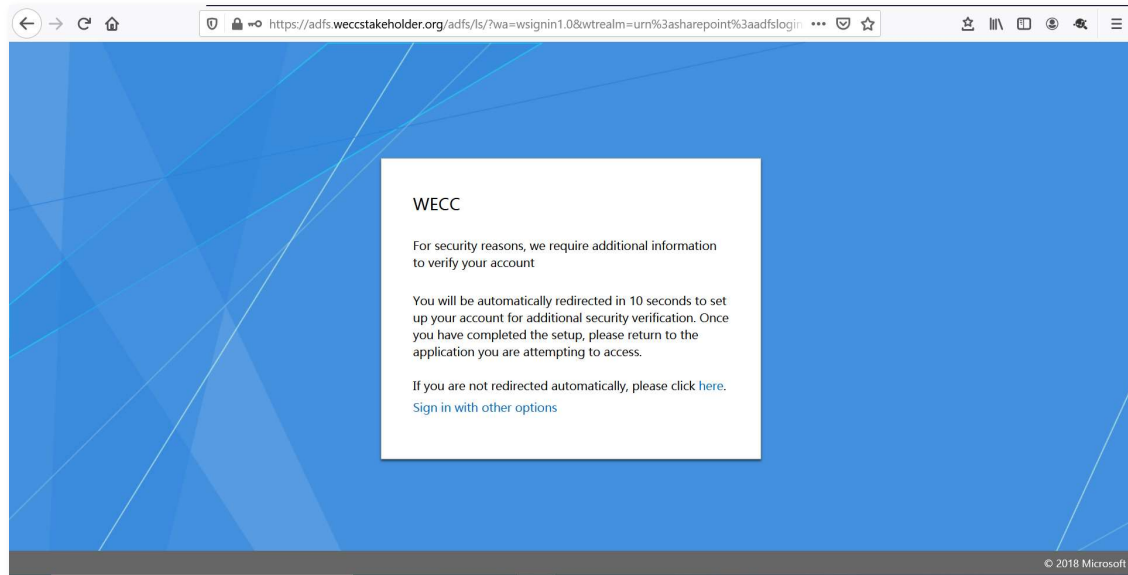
https://adfs.weccstakeholder.org/adfs/ls/?wa=wsignin1.0&wtrealm=urn%3asharepoint%3aadfslogin •••

WECC

For security reasons, we require additional information to verify your account

You will be automatically redirected in 10 seconds to set up your account for additional security verification. Once you have completed the setup, please return to the application you are attempting to access.

If you are not redirected automatically, please click here.

Sign in with other options

© 2018 Microsoft